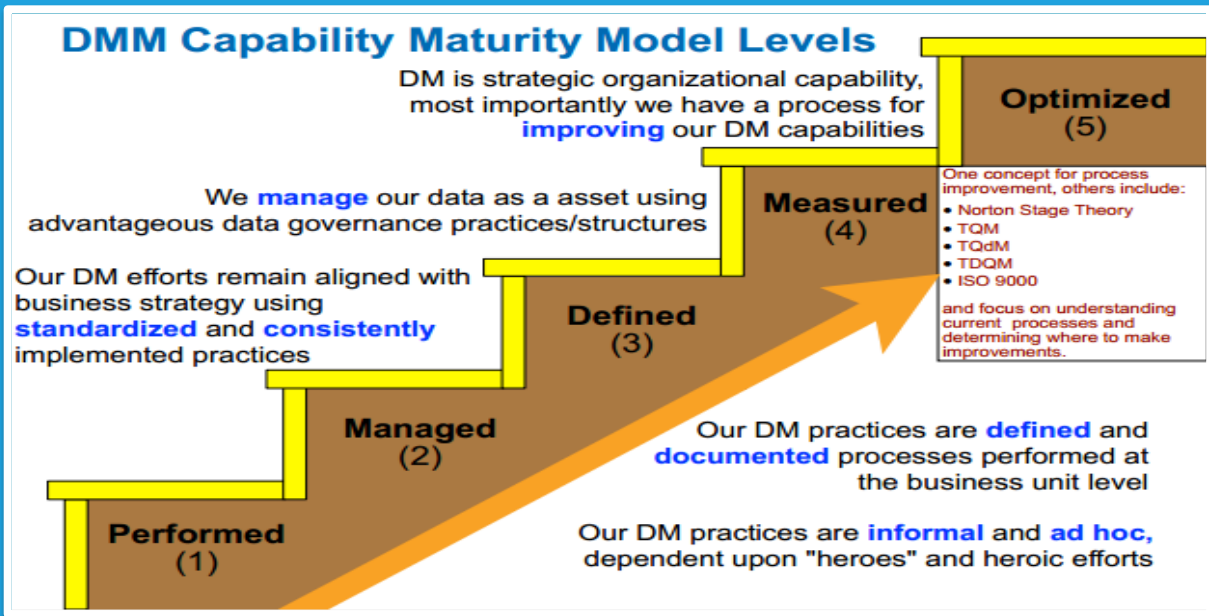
DMM Capability Maturity Model Levels

DM is strategic organizational capability, most importantly we have a process for improving our DM capabilities

Optimized
(5)

We manage our data as a asset using advantageous data governance practices/structures

Measured
(4)

One concept for process improvement, others include:
• Norton Stage Theory
• TQM
• TQdM
• TDQM
• ISO 9000

and focus on understanding current processes and determining where to make improvements.

Our DM efforts remain aligned with business strategy using standardized and consistently implemented practices

Defined
(3)

Managed
(2)

Our DM practices are defined and documented processes performed at the business unit level

Performed
(1)

Our DM practices are informal and ad hoc, dependent upon "heroes" and heroic efforts